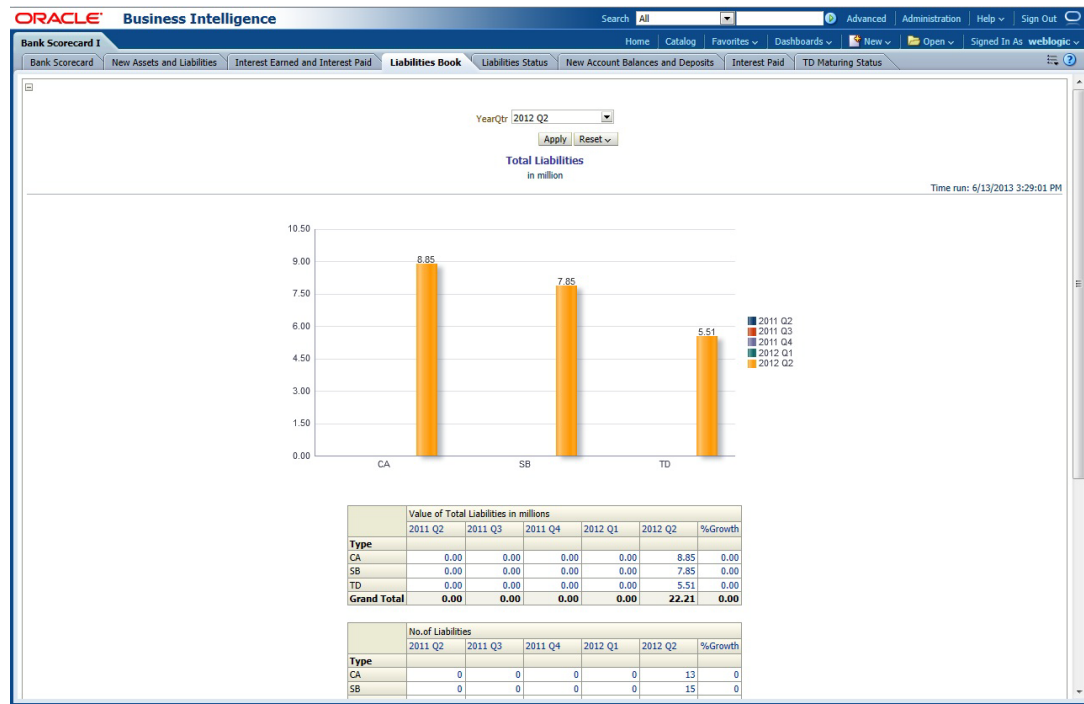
ORACLE Business Intelligence

Search All Advanced Administration Help Sign Out

Bank Scorecard I

Home Catalog Favorites Dashboards New Open Signed In As weblogic

Bank Scorecard | New Assets and Liabilities | Interest Earned and Interest Paid | Liabilities Book | Liabilities Status | New Account Balances and Deposits | Interest Paid | TD Maturing Status

YearQtr 2012 Q2

Apply Reset

Total Liabilities
in million

Time run: 6/13/2013 3:29:01 PM

10.50
9.00
7.50
6.00
4.50
3.00
1.50
0.00

8.85
7.85
5.51

CA SB TD

2011 Q2
2011 Q3
2011 Q4
2012 Q1
2012 Q2

| | Value of Total Liabilities in millions | | | | | |
|---|---|---|---|---|---|---|
| | 2011 Q2 | 2011 Q3 | 2011 Q4 | 2012 Q1 | 2012 Q2 | %Growth |
| Type | | | | | | |
| CA | 0.00 | 0.00 | 0.00 | 0.00 | 8.85 | 0.00 |
| SB | 0.00 | 0.00 | 0.00 | 0.00 | 7.85 | 0.00 |
| TD | 0.00 | 0.00 | 0.00 | 0.00 | 5.51 | 0.00 |
| Grand Total | 0.00 | 0.00 | 0.00 | 0.00 | 22.21 | 0.00 |

| | No.of Liabilities | | | | | |
|---|---|---|---|---|---|---|
| | 2011 Q2 | 2011 Q3 | 2011 Q4 | 2012 Q1 | 2012 Q2 | %Growth |
| Type | | | | | | |
| CA | 0 | 0 | 0 | 0 | 13 | 0 |
| SB | 0 | 0 | 0 | 0 | 15 | 0 |